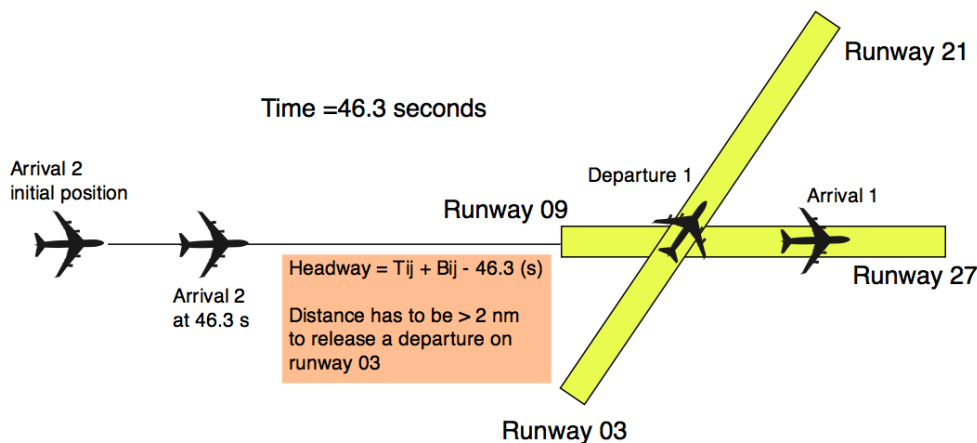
Runway 21

Time =46.3 seconds

Arrival 2
initial position

Departure 1

Arrival 1

Runway 09

Runway 27

Headway = Tij + Bij - 46.3 (s)

Distance has to be > 2 nm to release a departure on runway 03

Arrival 2
at 46.3 s

Runway 03